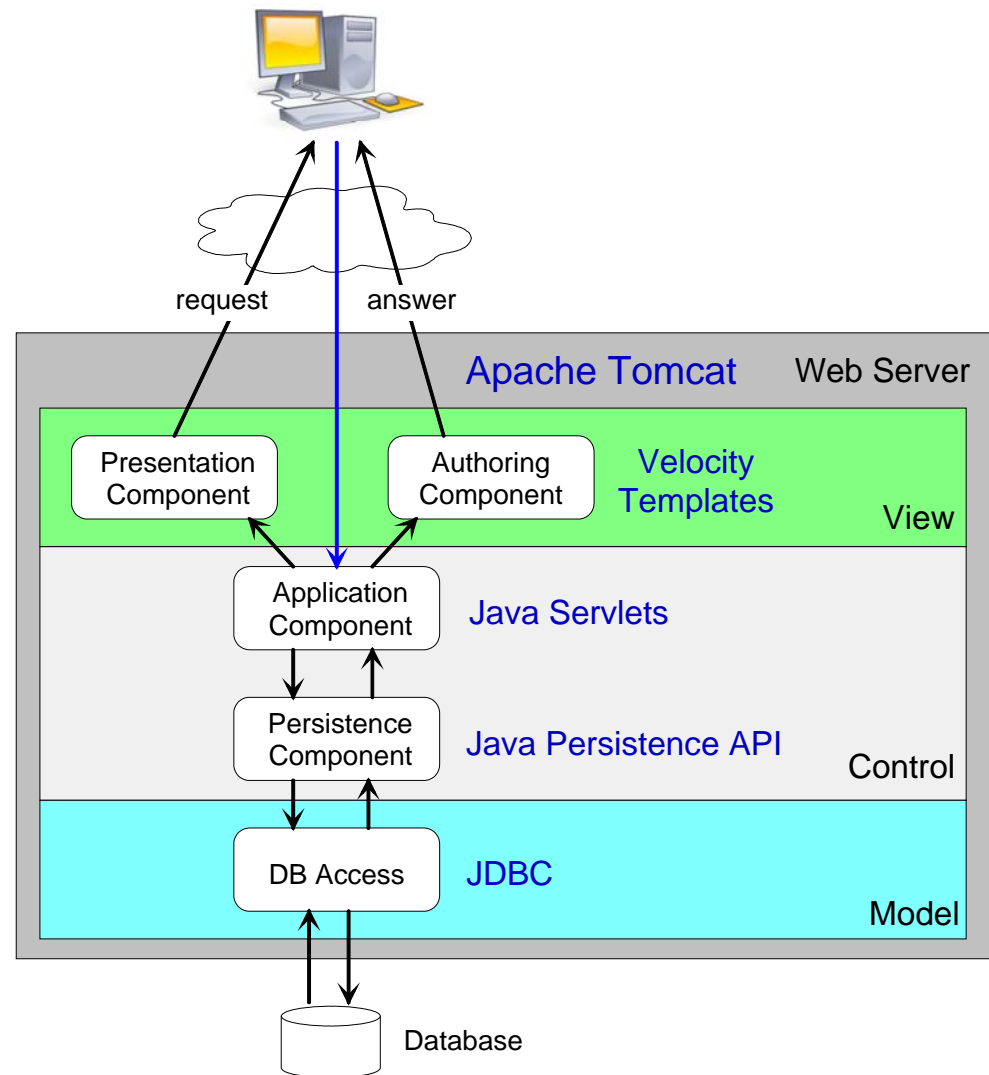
request

answer

Apache Tomcat

Web Server

Presentation Component

Authoring Component

Velocity Templates

View

Application Component

Java Servlets

Persistence Component

Java Persistence API

Control

DB Access

JDBC

Model

Database